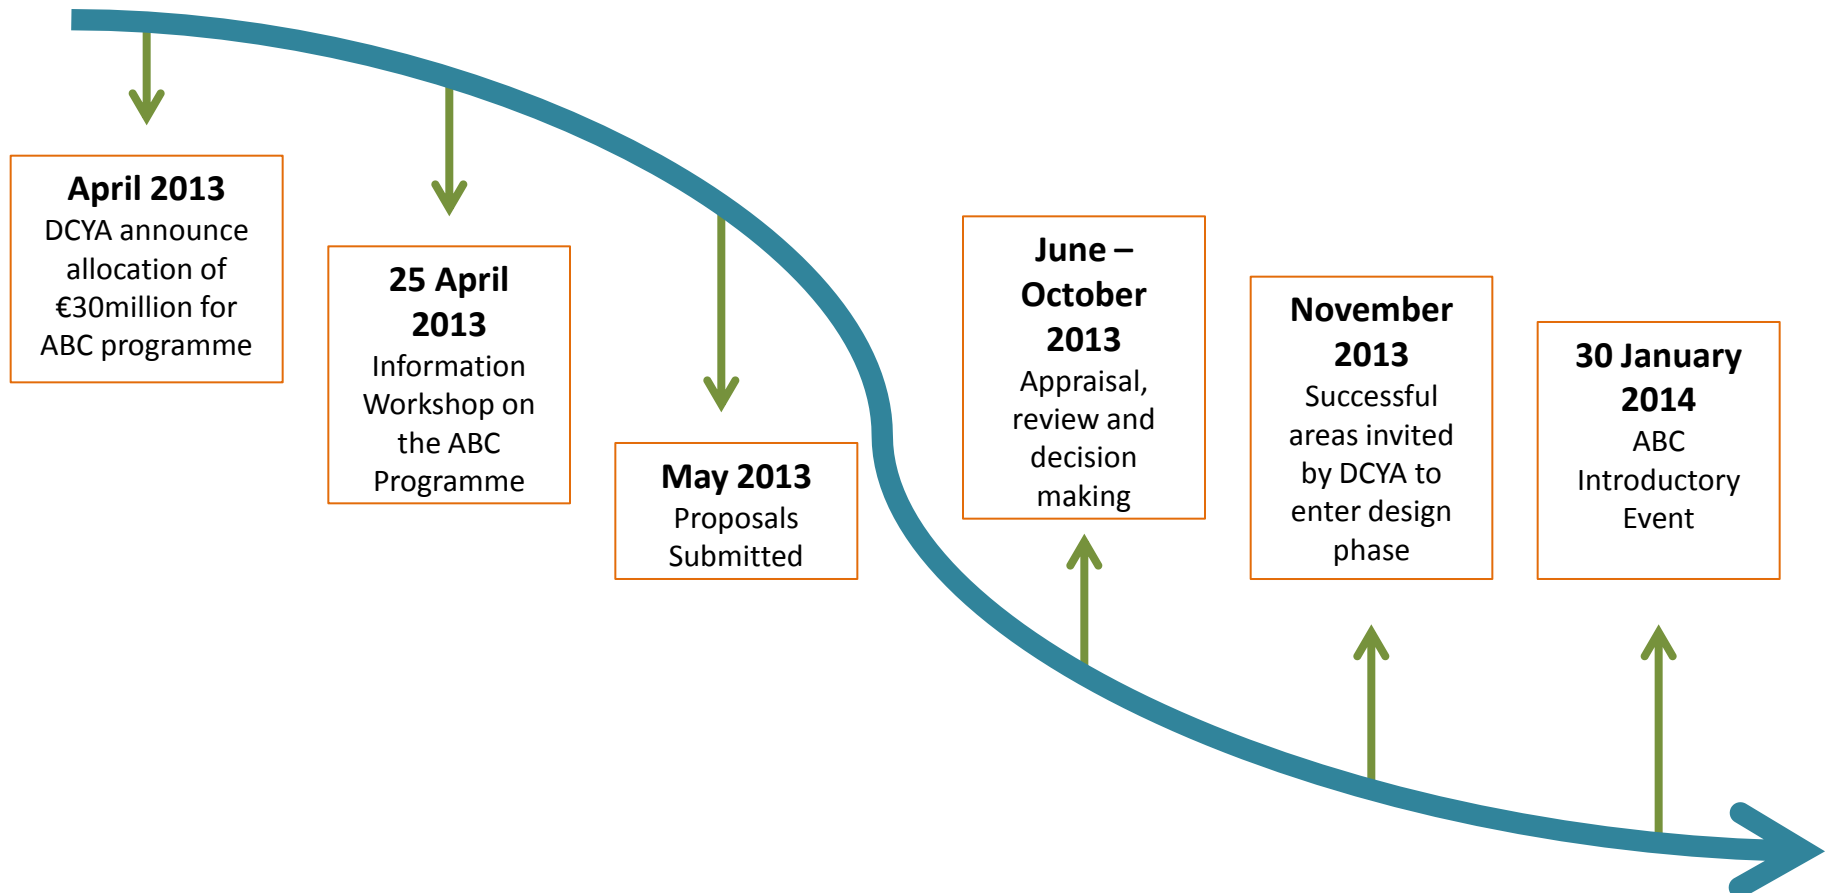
April 2013
DCYA announce allocation of €30million for ABC programme

25 April 2013
Information Workshop on the ABC Programme

May 2013
Proposals Submitted

June – October 2013
Appraisal, review and decision making

November 2013
Successful areas invited by DCYA to enter design phase

30 January 2014
ABC Introductory Event